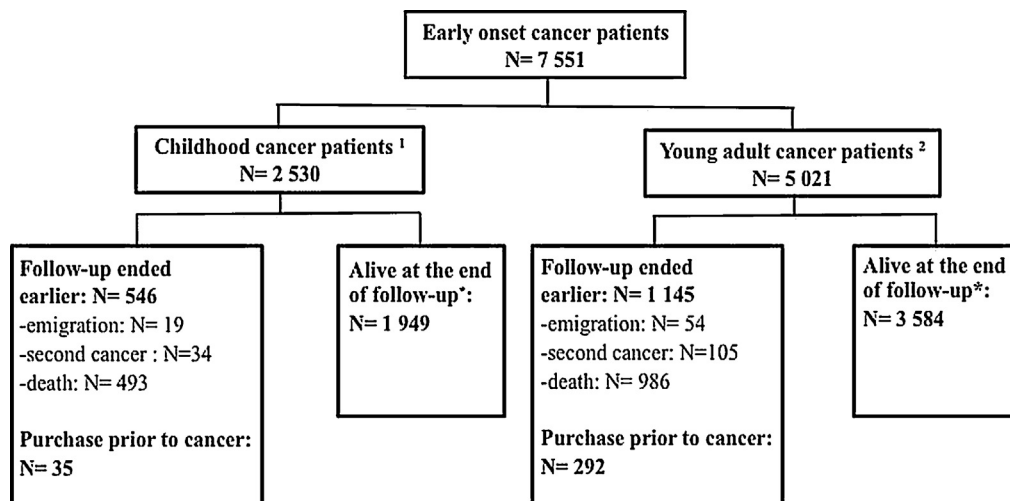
Early onset cancer patients
N= 7 551

Childhood cancer patients $^1$
N= 2 530

Young adult cancer patients $^2$
N= 5 021

Follow-up ended earlier: N= 546
-emigration: N= 19
-second cancer : N=34
-death: N= 493

Purchase prior to cancer: N= 35

Alive at the end of follow-up*:
N= 1 949

Follow-up ended earlier: N= 1 145
-emigration: N= 54
-second cancer: N=105
-death: N= 986

Purchase prior to cancer: N= 292

Alive at the end of follow-up*:
N= 3 584